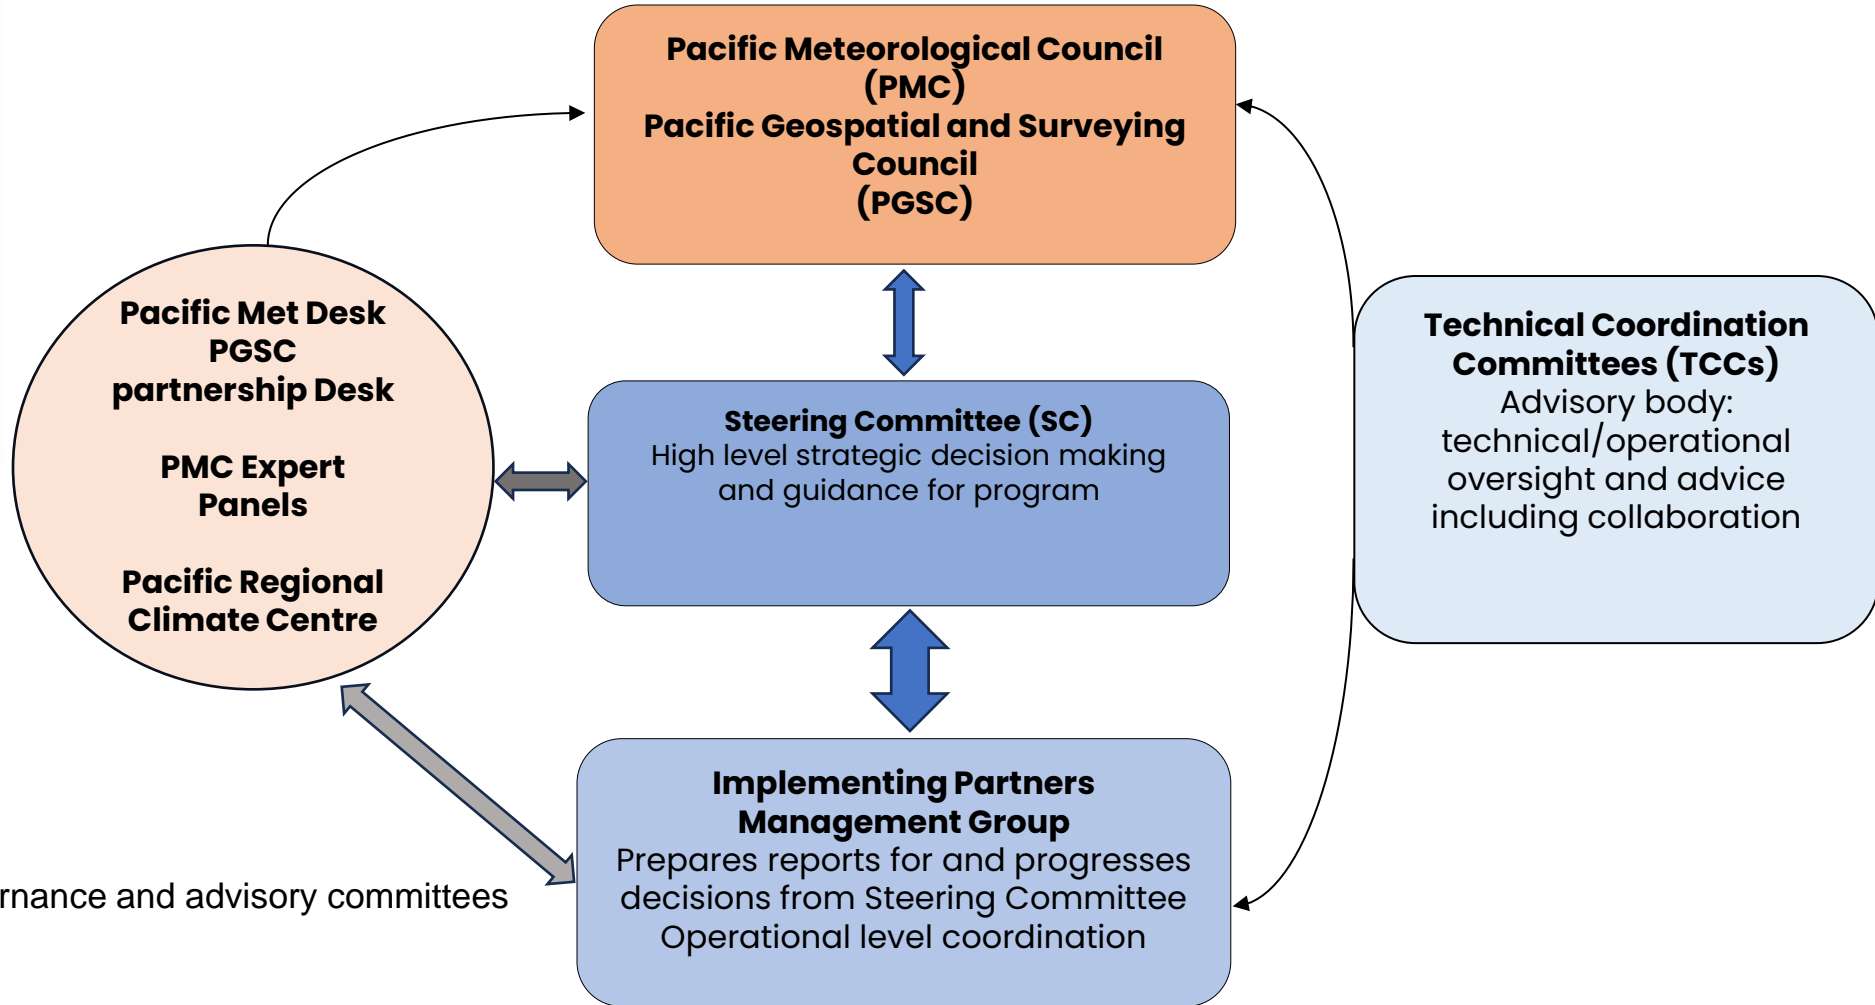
Pacific Meteorological Council (PMC)
Pacific Geospatial and Surveying Council (PGSC)

Pacific Met Desk
PGSC partnership Desk

PMC Expert Panels

Pacific Regional Climate Centre

Steering Committee (SC)
High level strategic decision making and guidance for program

Technical Coordination Committees (TCCs)
Advisory body: technical/operational oversight and advice including collaboration

Implementing Partners Management Group
Prepares reports for and progresses decisions from Steering Committee
Operational level coordination

rnance and advisory committees